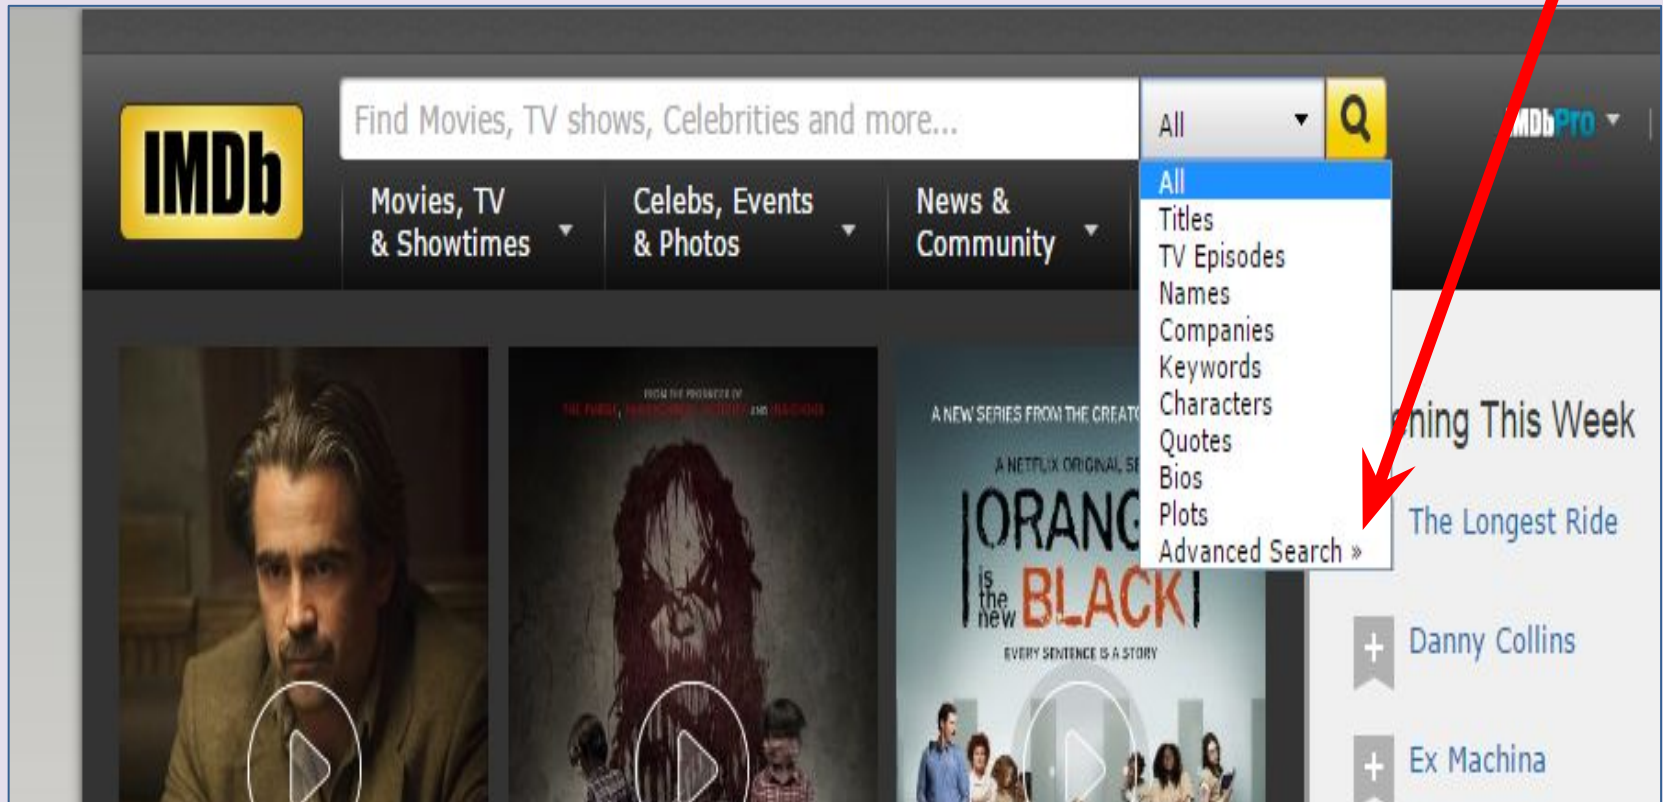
IMDb

Find Movies, TV shows, Celebrities and more...

All

IMDbPro

Movies, TV & Showtimes

Celebs, Events & Photos

News & Community

All
Titles
TV Episodes
Names
Companies
Keywords
Characters
Quotes
Bios
Plots
Advanced Search »

A NEW SERIES FROM THE CREAT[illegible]

A NETFLIX ORIGINAL SE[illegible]

ORANG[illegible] is the new BLACK

EVERY SENTENCE IS A STORY

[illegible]ning This Week

The Longest Ride

Danny Collins

Ex Machina